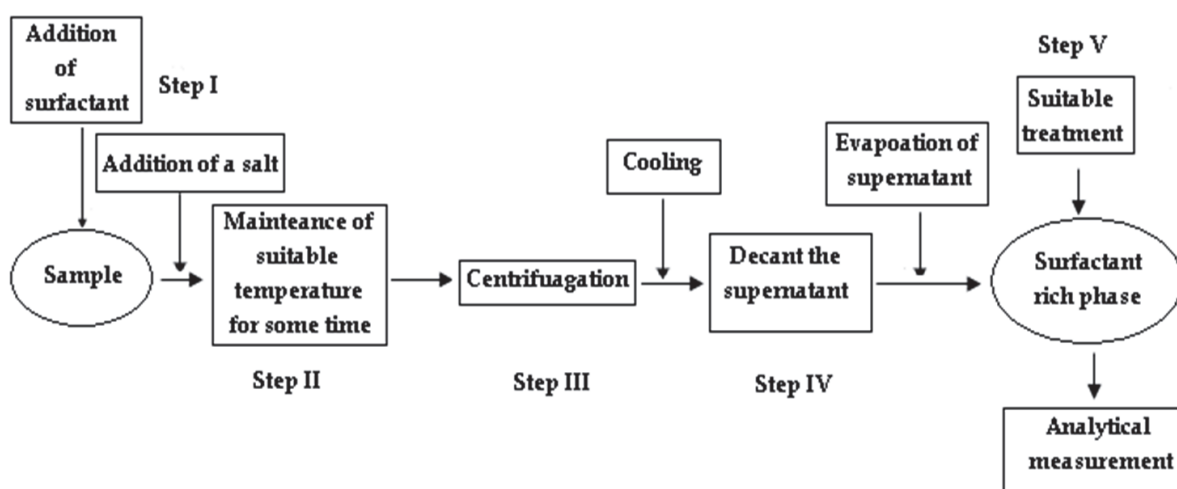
Addition of surfactant

Step I

Addition of a salt

Sample

Mainteance of suitable temperature for some time

Step II

Centrifuagation

Step III

Cooling

Decant the supernatant

Step IV

Evapoation of supernatant

Step V

Suitable treatment

Surfactant rich phase

Analytical measurement